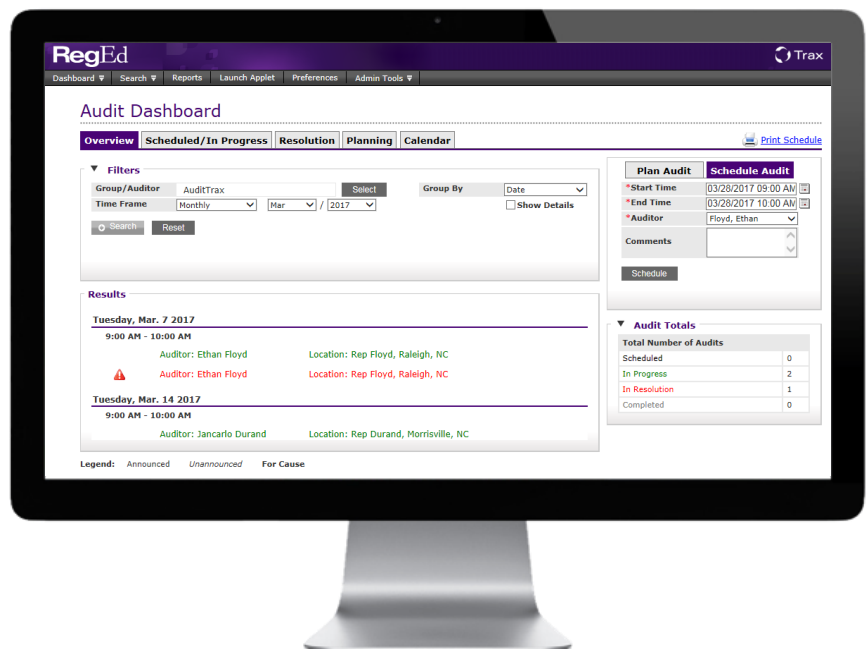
RegEd

Trax

Dashboard Search Reports Launch Applet Preferences Admin Tools

Audit Dashboard

Overview Scheduled/In Progress Resolution Planning Calendar

Print Schedule

Filters

Group/Auditor AuditTrax Select Group By Date

Time Frame Monthly Mar / 2017 Show Details

Search Reset

Results

Tuesday, Mar. 7 2017

9:00 AM - 10:00 AM

Auditor: Ethan Floyd Location: Rep Floyd, Raleigh, NC

Auditor: Ethan Floyd Location: Rep Floyd, Raleigh, NC

Tuesday, Mar. 14 2017

9:00 AM - 10:00 AM

Auditor: Jancarlo Durand Location: Rep Durand, Morrisville, NC

Legend: Announced Unannounced For Cause

Plan Audit Schedule Audit

*Start Time 03/28/2017 09:00 AM

*End Time 03/28/2017 10:00 AM

*Auditor Floyd, Ethan

Comments

Schedule

Audit Totals

| Total Number of Audits | |
|---|---|
| Scheduled | 0 |
| In Progress | 2 |
| In Resolution | 1 |
| Completed | 0 |